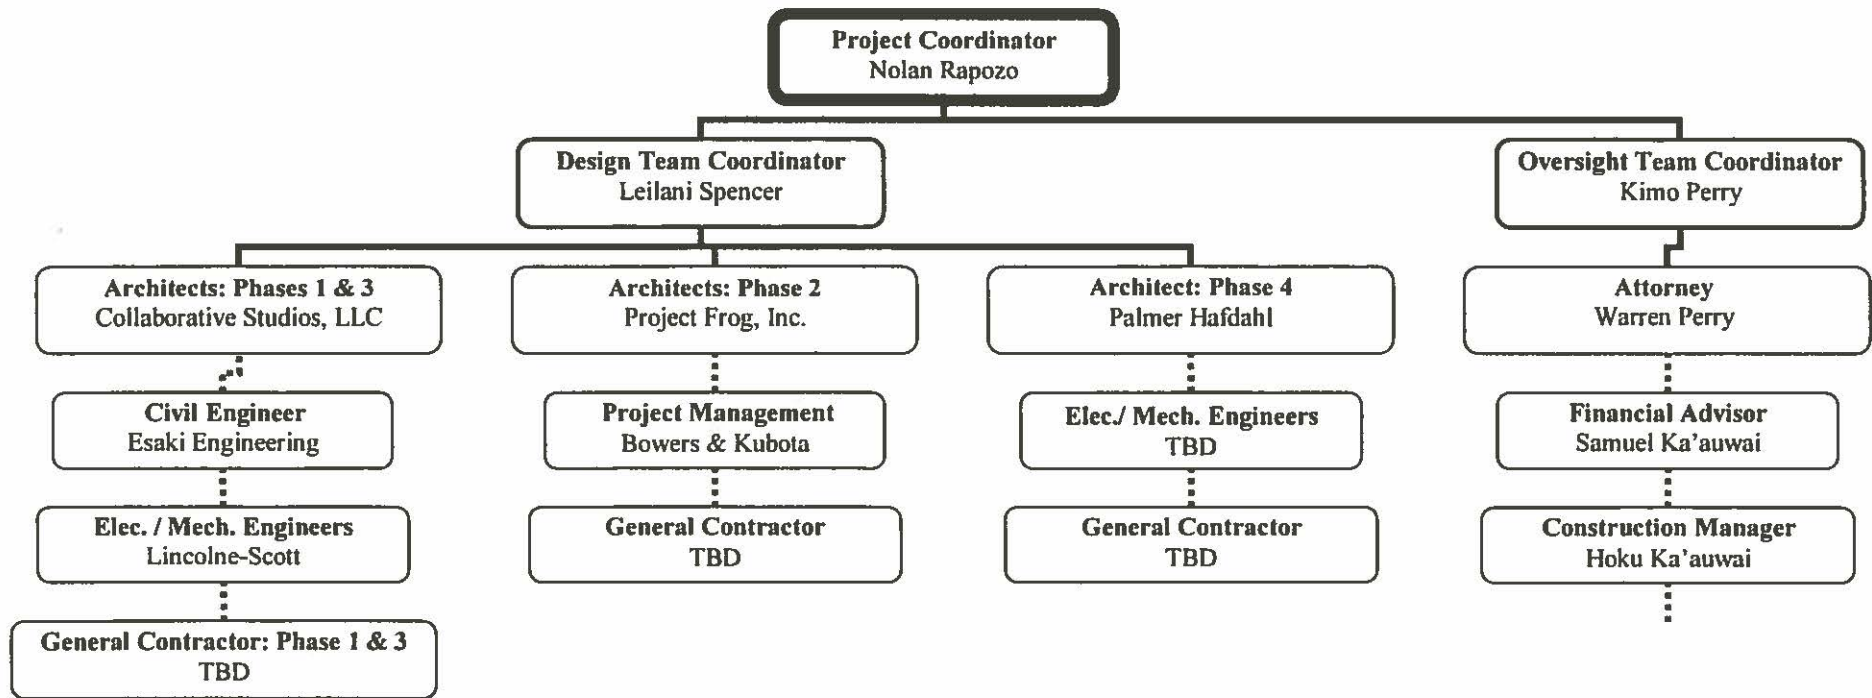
Project Coordinator
Nolan Rapozo

Design Team Coordinator
Leilani Spencer

Oversight Team Coordinator
Kimo Perry

Architects: Phases 1 & 3
Collaborative Studios, LLC

Civil Engineer
Esaki Engineering

Elec. / Mech. Engineers
Lincolne-Scott

General Contractor: Phase 1 & 3
TBD

Architects: Phase 2
Project Frog, Inc.

Project Management
Bowers & Kubota

General Contractor
TBD

Architect: Phase 4
Palmer Hafdahl

Elec./ Mech. Engineers
TBD

General Contractor
TBD

Attorney
Warren Perry

Financial Advisor
Samuel Ka'auwai

Construction Manager
Hoku Ka'auwai